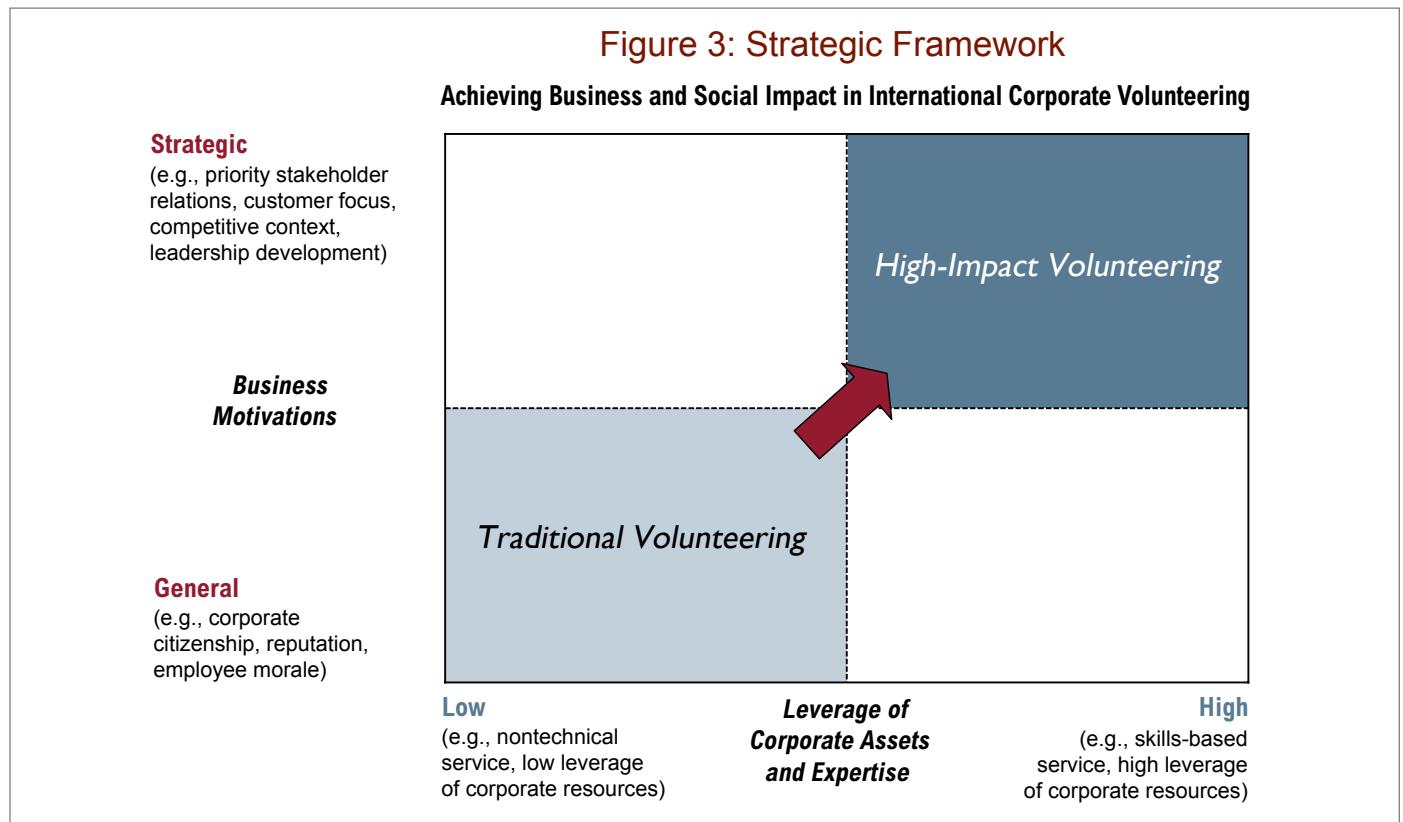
Figure 3: Strategic Framework

Achieving Business and Social Impact in International Corporate Volunteering

Strategic
(e.g., priority stakeholder relations, customer focus, competitive context, leadership development)

High-Impact Volunteering

Business Motivations

Traditional Volunteering

General
(e.g., corporate citizenship, reputation, employee morale)

Low
(e.g., nontechnical service, low leverage of corporate resources)

Leverage of Corporate Assets and Expertise

High
(e.g., skills-based service, high leverage of corporate resources)